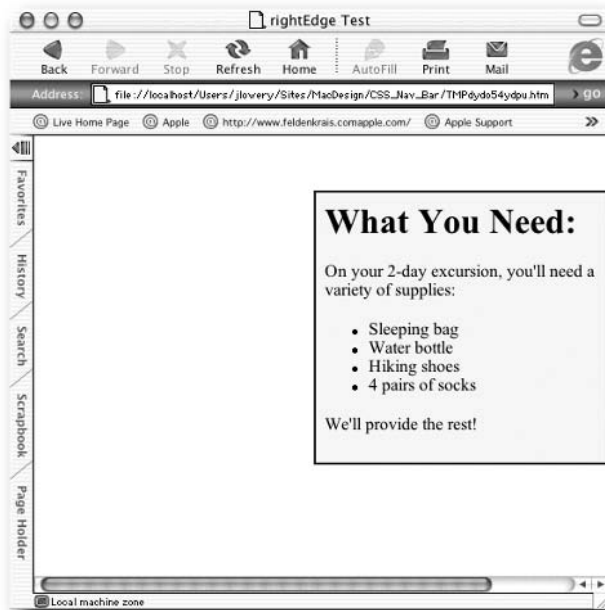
rightEdge Test

Back Forward Stop Refresh Home AutoFill Print Mail

Address: file://localhost/Users/jlowery/Sites/MacDesign/CSS_Nav_Bar/TMPdydo54ydpu.htm go

Live Home Page Apple http://www.feldenkrais.comapple.com/ Apple Support »

Favorites History Search Scrapbook Page Holder

What You Need:

On your 2-day excursion, you'll need a variety of supplies:

- Sleeping bag
- Water bottle
- Hiking shoes
- 4 pairs of socks

We'll provide the rest!

Local machine zone